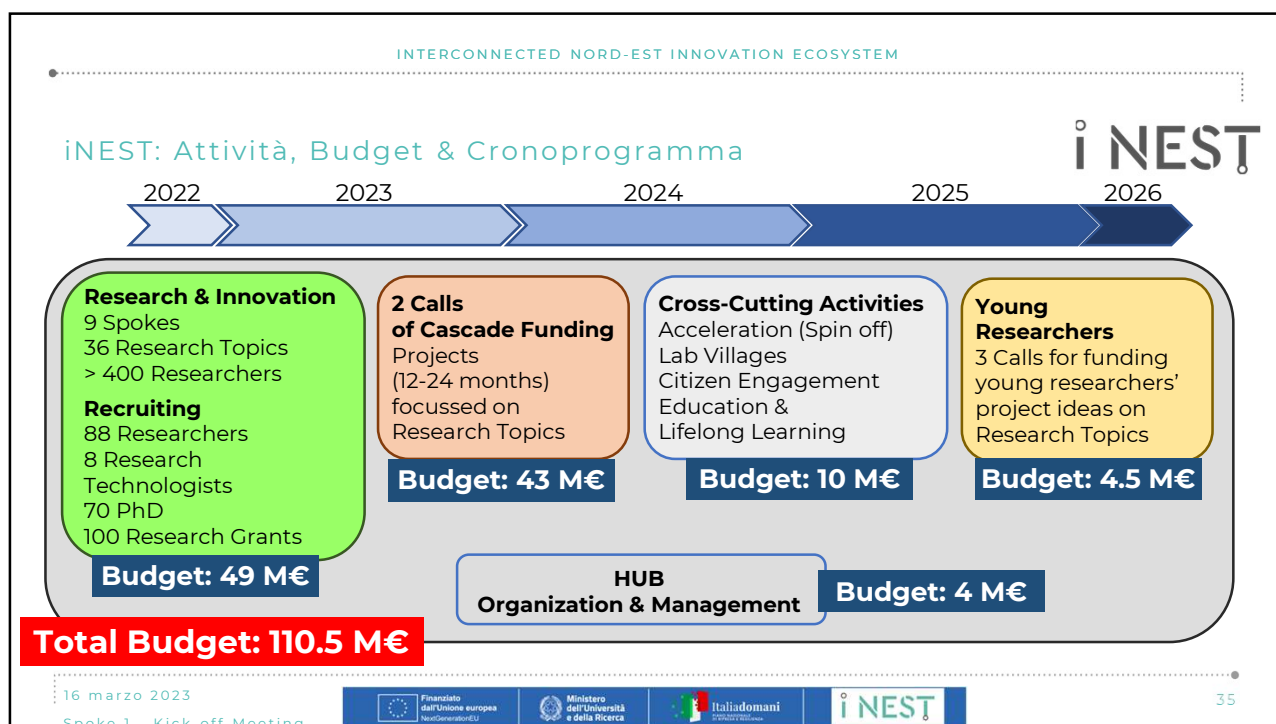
INTERCONNECTED NORD-EST INNOVATION ECOSYSTEM

iNEST: Attività, Budget & Cronoprogramma

iNEST

2022
2023
2024
2025
2026

Research & Innovation
9 Spokes
36 Research Topics
> 400 Researchers

Recruiting
88 Researchers
8 Research Technologists
70 PhD
100 Research Grants

Budget: 49 M€

2 Calls
of Cascade Funding
Projects
(12-24 months)
focussed on
Research Topics

Budget: 43 M€

Cross-Cutting Activities
Acceleration (Spin off)
Lab Villages
Citizen Engagement
Education &
Lifelong Learning

Budget: 10 M€

Young Researchers
3 Calls for funding young researchers' project ideas on Research Topics

Budget: 4.5 M€

HUB
Organization & Management

Budget: 4 M€

Total Budget: 110.5 M€

16 marzo 2023
Spoke 1 - Kick-off Meeting

Finanziato dall'Unione europea NextGenerationEU
Ministero dell'Università e della Ricerca
Italiadomani
iNEST

35